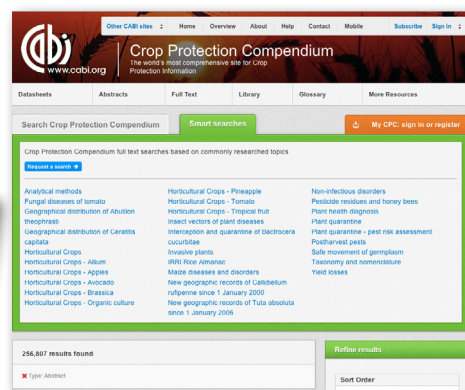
Other CABI sites | Home | Overview | About | Help | Contact | Mobile | Subscribe | Sign in

cabi
www.cabi.org

Crop Protection Compendium
The world's most comprehensive site for Crop Protection Information

Datasheets | Abstracts | Full Text | Library | Glossary | More Resources

Search Crop Protection Compendium | Smart searches | My CPC: sign in or register

Crop Protection Compendium full text searches based on commonly researched topics

Request a search

Analytical methods
Fungal diseases of tomato
Geographical distribution of Abutilon theophrasti
Geographical distribution of Ceratitis capitata
Horticultural Crops
Horticultural Crops - Allium
Horticultural Crops - Apples
Horticultural Crops - Avocado
Horticultural Crops - Brassica
Horticultural Crops - Organic culture

Horticultural Crops - Pineapple
Horticultural Crops - Tomato
Horticultural Crops - Tropical fruit
Insect vectors of plant diseases
Interception and quarantine of Bactrocera cucurbitae
Invasive plants
IRRI Rice Almanac
Maize diseases and disorders
New geographic records of Callidiellum rufipenne since 1 January 2000
New geographic records of Tuta absoluta since 1 January 2006

Non-infectious disorders
Pesticide residues and honey bees
Plant health diagnosis
Plant quarantine
Plant quarantine - pest risk assessment
Postharvest pests
Safe movement of germplasm
Taxonomy and nomenclature
Yield losses

256,807 results found

Type: Abstract

Refine results

Sort Order